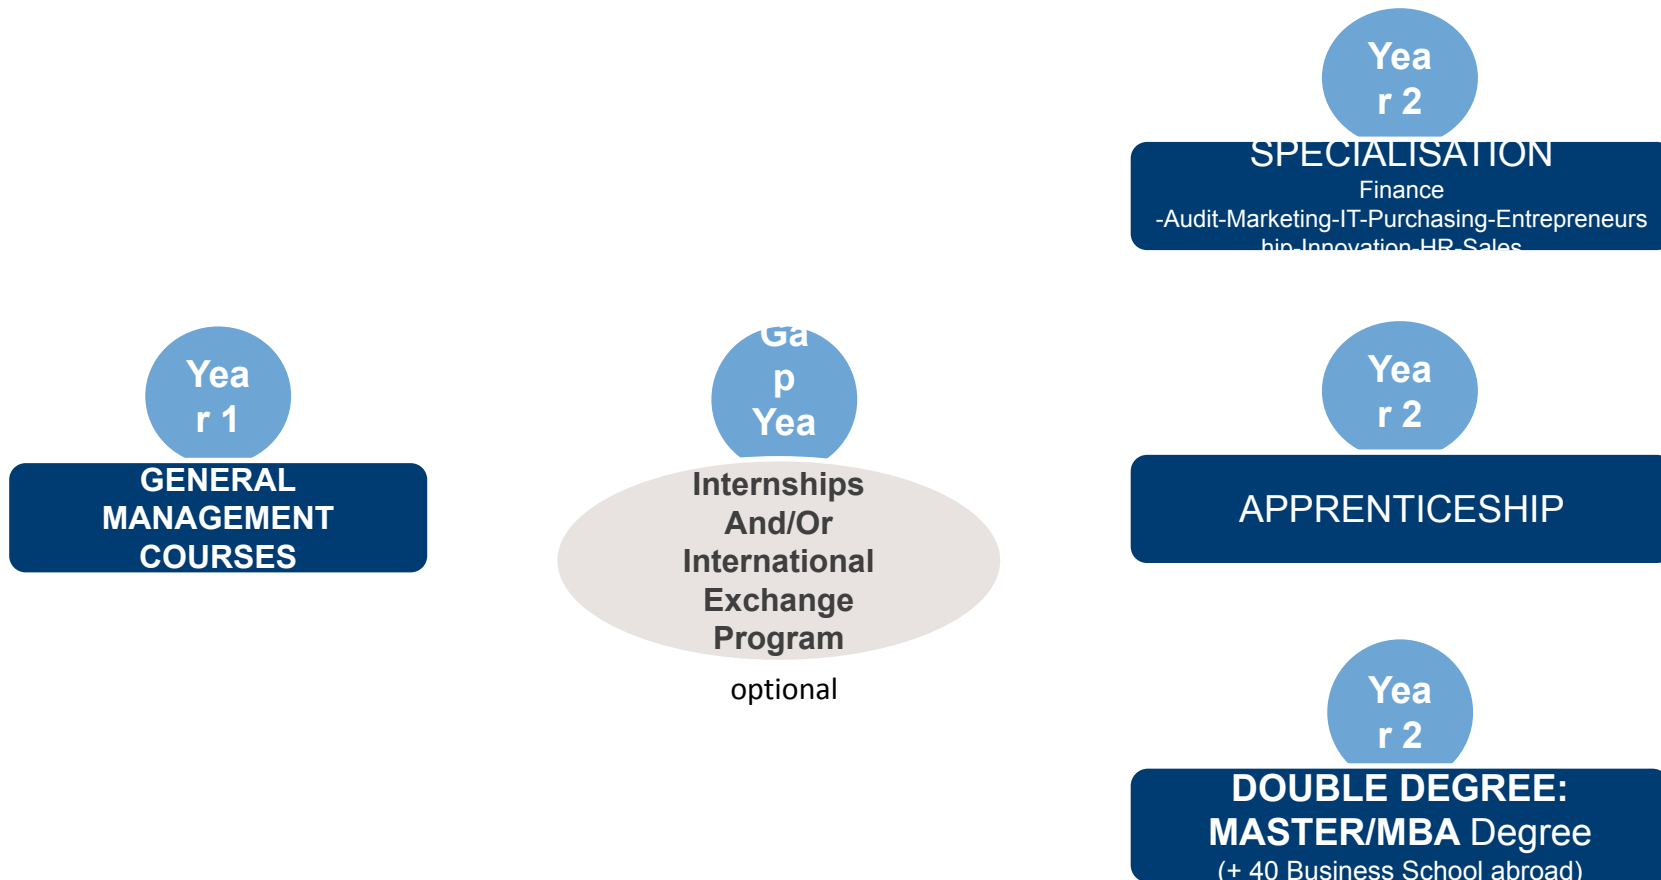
Yea r 2

SPECIALISATION
Finance
-Audit-Marketing-IT-Purchasing-Entrepreneurs
hip-Innovation-HR-Sales

Yea r 1

GENERAL MANAGEMENT COURSES

Ga p Yea

Internships And/Or International Exchange Program

optional

Yea r 2

APPRENTICESHIP

Yea r 2

DOUBLE DEGREE: MASTER/MBA Degree
(+ 40 Business School abroad)